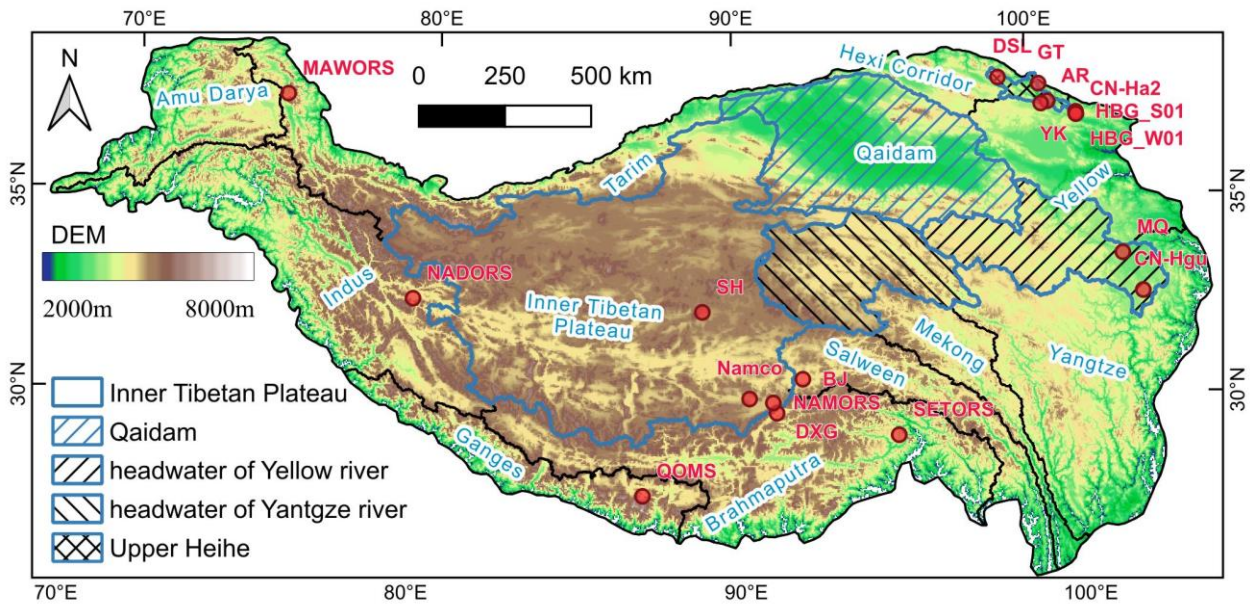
70°E
80°E
90°E
100°E

N

0 250 500 km

MAWORS
Amu Darya
Hexi Corridor
DSL
GT
AR
CN-Ha2
HBG_S01
YK
HBG_W01
Qaidam
Tarim
Yellow
35°N
35°N

DEM
2000m
8000m

Indus
NADORS
SH
Inner Tibetan Plateau
MQ
CN-Hgu
Mekong
Salween
Yangtze
Namco
BJ
NAMORS
SETORS
DXG
Ganges
Brahmaputra
QOMS
30°N
30°N

Inner Tibetan Plateau
Qaidam
headwater of Yellow river
headwater of Yantgze river
Upper Heihe

70°E
80°E
90°E
100°E